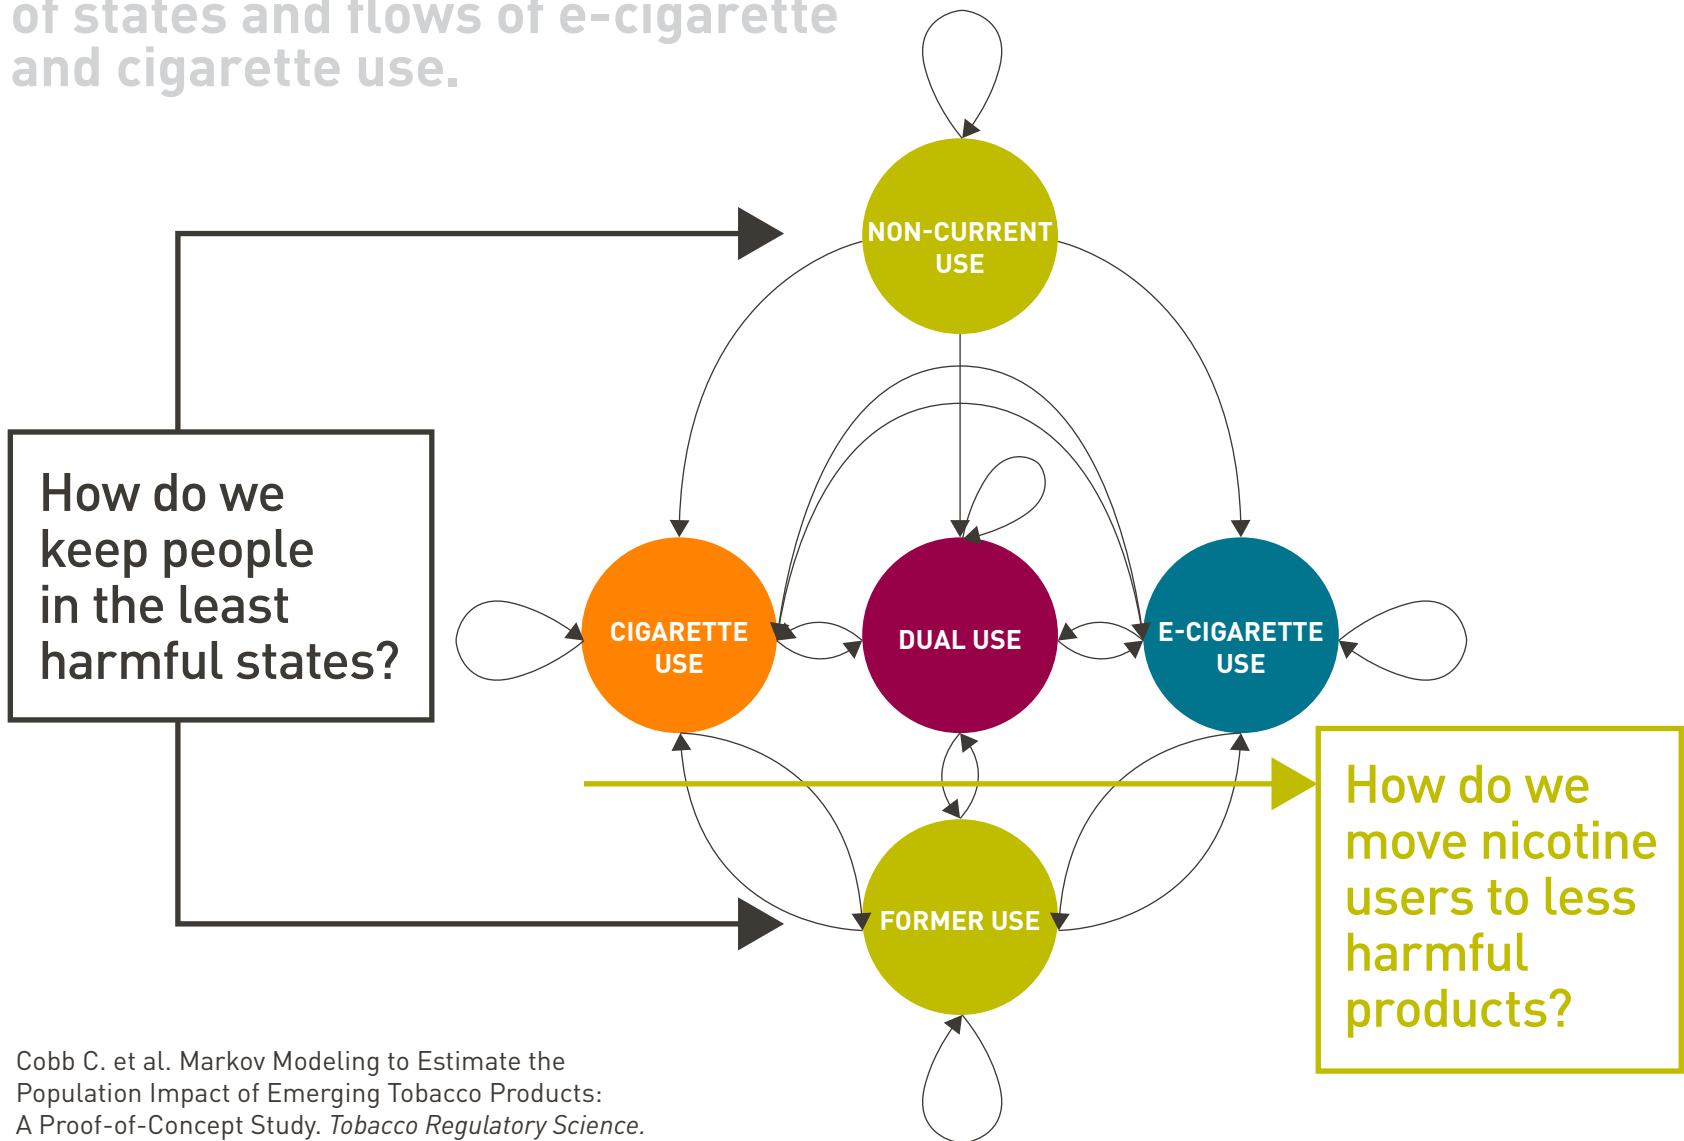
of states and flows of e-cigarette and cigarette use.

NON-CURRENT USE

How do we keep people in the least harmful states?

CIGARETTE USE

DUAL USE

E-CIGARETTE USE

How do we move nicotine users to less harmful products?

FORMER USE

Cobb C. et al. Markov Modeling to Estimate the Population Impact of Emerging Tobacco Products: A Proof-of-Concept Study. *Tobacco Regulatory Science.*